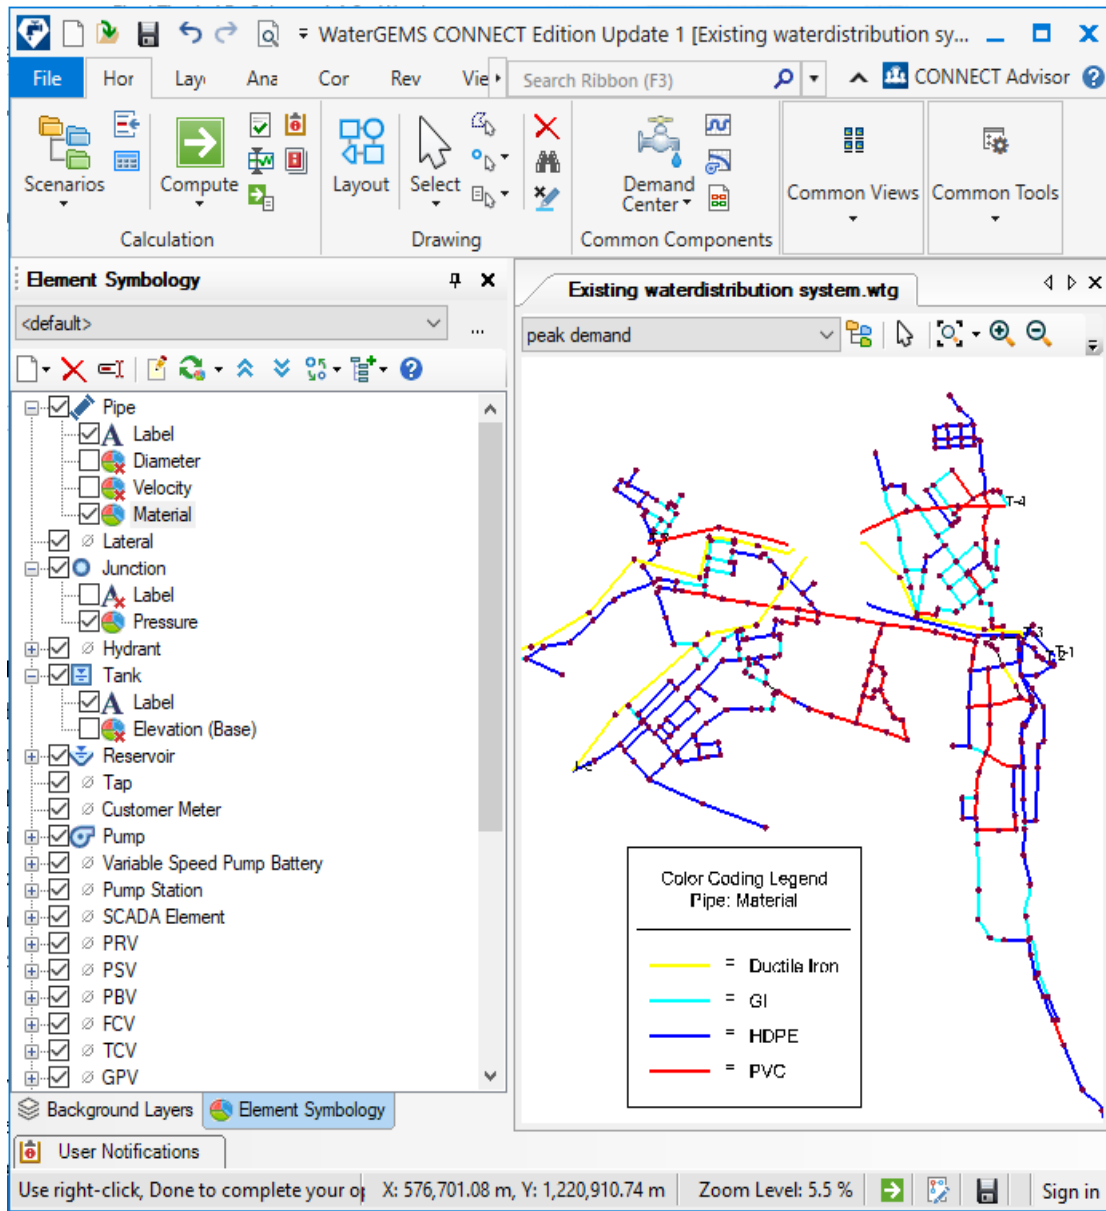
WaterGEMS CONNECT Edition Update 1 [Existing waterdistribution sy...

File Hor Lay Ana Cor Rev Vie Search Ribbon (F3) CONNECT Advisor

Scenarios Compute Calculation Layout Select Drawing Demand Center Common Components Common Views Common Tools

Element Symbology
<default>

Pipe
Label
Diameter
Velocity
Material
Lateral
Junction
Label
Pressure
Hydrant
Tank
Label
Elevation (Base)
Reservoir
Tap
Customer Meter
Pump
Variable Speed Pump Battery
Pump Station
SCADA Element
PRV
PSV
PBV
FCV
TCV
GPV

Background Layers Element Symbology

User Notifications

Existing waterdistribution system.wtg
peak demand

T-4
T-1

Color Coding Legend
Pipe: Material

= Ductile Iron
= GI
= HDPE
= PVC

Use right-click, Done to complete your o X: 576,701.08 m, Y: 1,220,910.74 m Zoom Level: 5.5 % Sign in